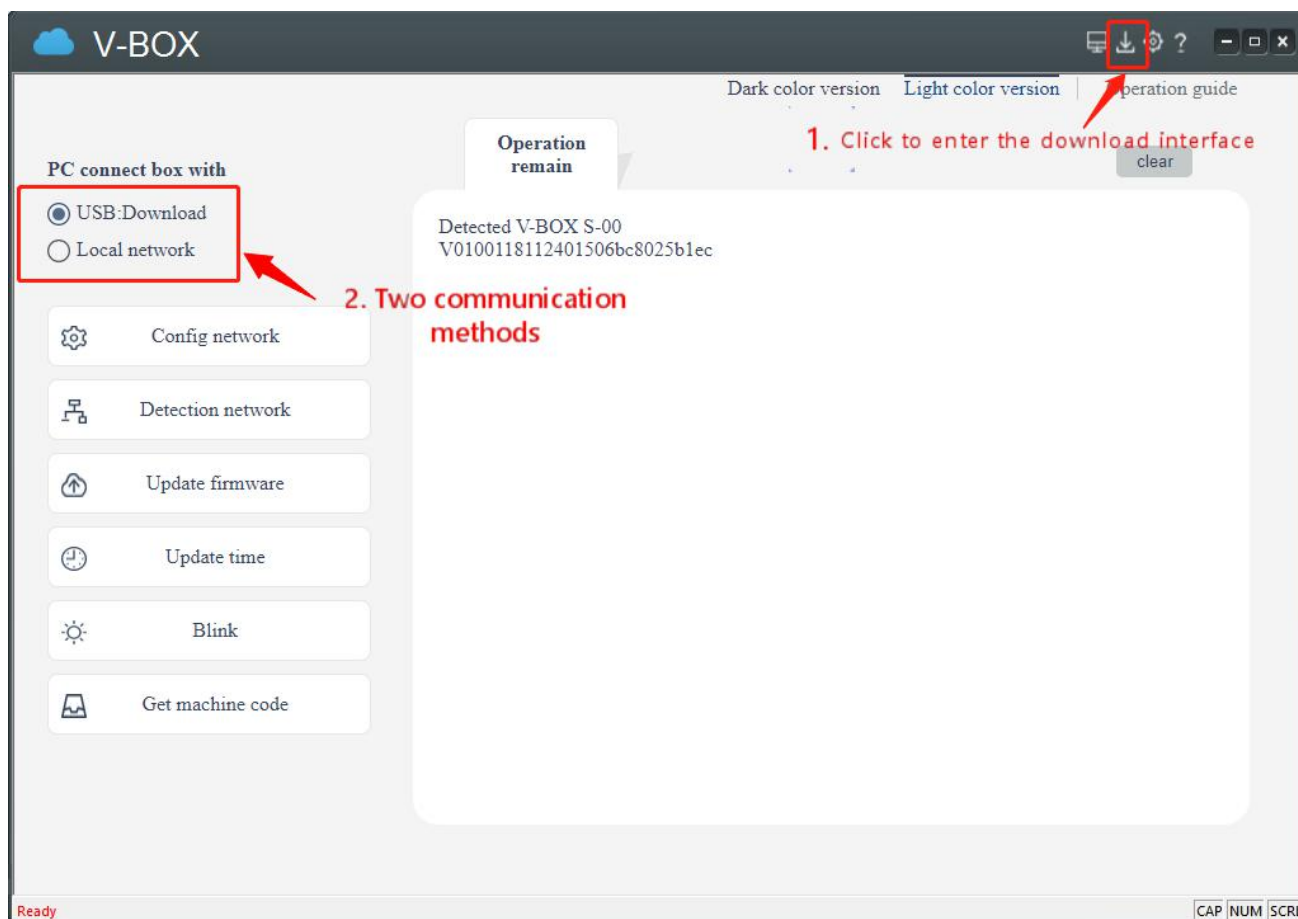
V-BOX

Dark color version Light color version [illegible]peration guide

1. Click to enter the download interface

Operation remain

clear

PC connect box with

USB:Download

Local network

2. Two communication methods

Detected V-BOX S-00
V0100118112401506bc8025b1ec

Config network

Detection network

Update firmware

Update time

Blink

Get machine code

Ready

CAP NUM SCR